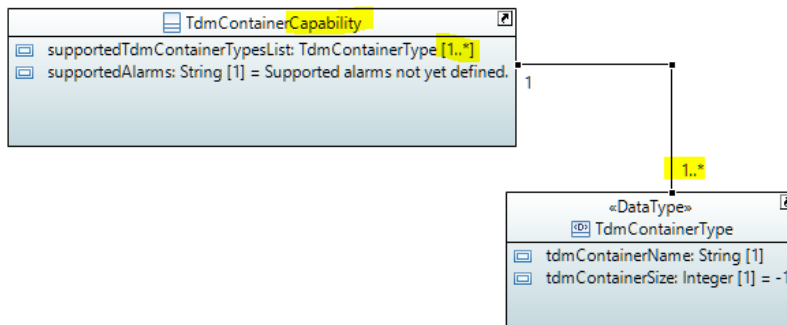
TdmContainerCapability

supportedTdmContainerTypesList: TdmContainerType [1..*]
supportedAlarms: String [1] = Supported alarms not yet defined.

1

1..*

«DataType»
TdmContainerType

tdmContainerName: String [1]
tdmContainerSize: Integer [1] = -1